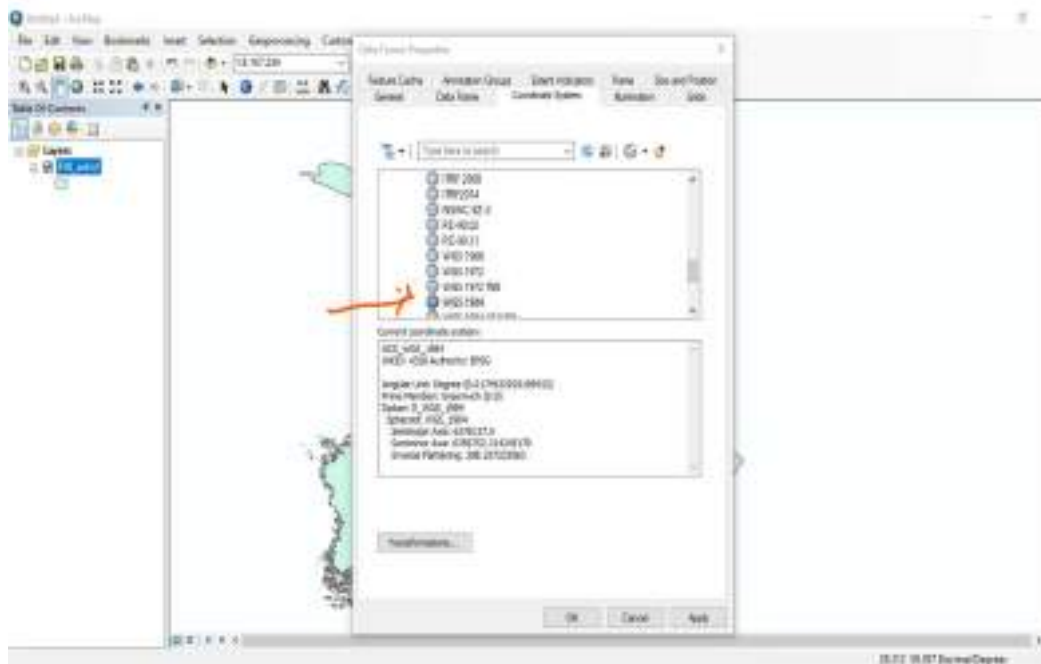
Untitled - ArcMap

File Edit View Bookmarks Insert Selection Geoprocessing Customize

1:8,167,239

Table Of Contents

Layers

Data Frame Properties

Feature Cache Annotation Groups Extent Indicators Frame Size and Position
General Data Frame Coordinate System Illumination Grids

Type here to search

ITRF 2008
ITRF2014
NSWC 9Z-2
PZ-90.02
PZ-90.11
WGS 1966
WGS 1972
WGS 1972 TBE
WGS 1984
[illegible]

Current coordinate system:

GCS_WGS_1984
WKID: 4326 Authority: EPSG

Angular Unit: Degree (0.0174532925199433)
Prime Meridian: Greenwich (0.0)
Datum: D_WGS_1984
Spheroid: WGS_1984
Semimajor Axis: 6378137.0
Semiminor Axis: 6356752.314245179
Inverse Flattening: 298.257223563

Transformations...

OK Cancel Apply

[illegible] Decimal Degrees